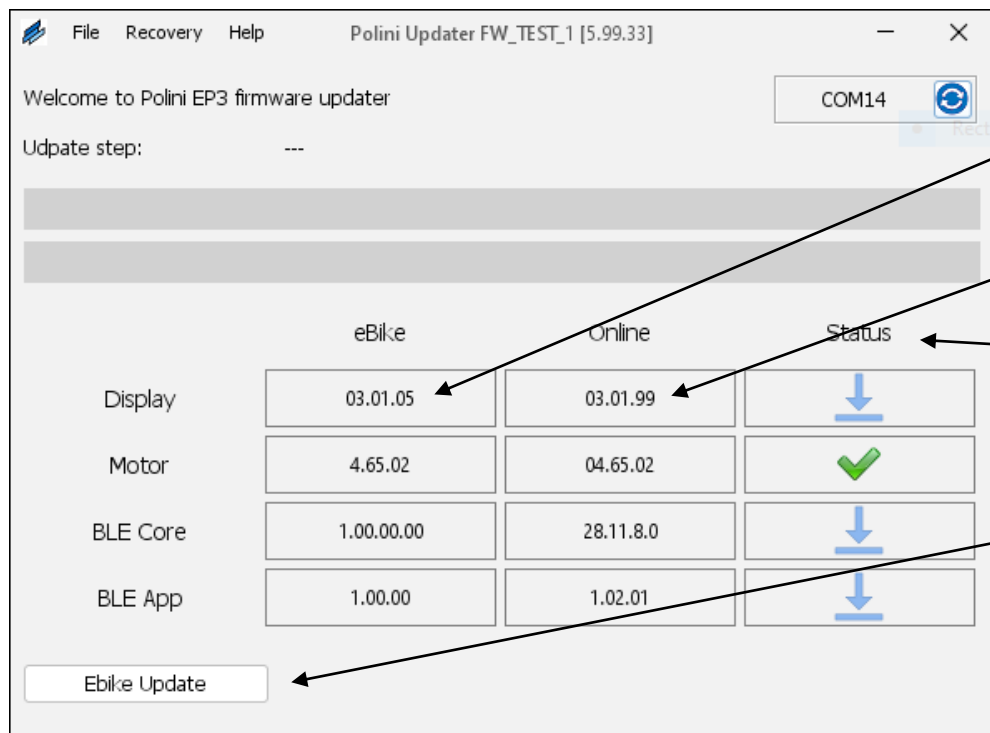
File Recovery Help Polini Updater FW_TEST_1 [5.99.33]

Welcome to Polini EP3 firmware updater

COM14

Udpate step: ---

| | eBike | Online | Status |
|---|---|---|---|
| Display | 03.01.05 | 03.01.99 | |
| Motor | 4.65.02 | 04.65.02 | |
| BLE Core | 1.00.00.00 | 28.11.8.0 | |
| BLE App | 1.00.00 | 1.02.01 | |

Ebike Update